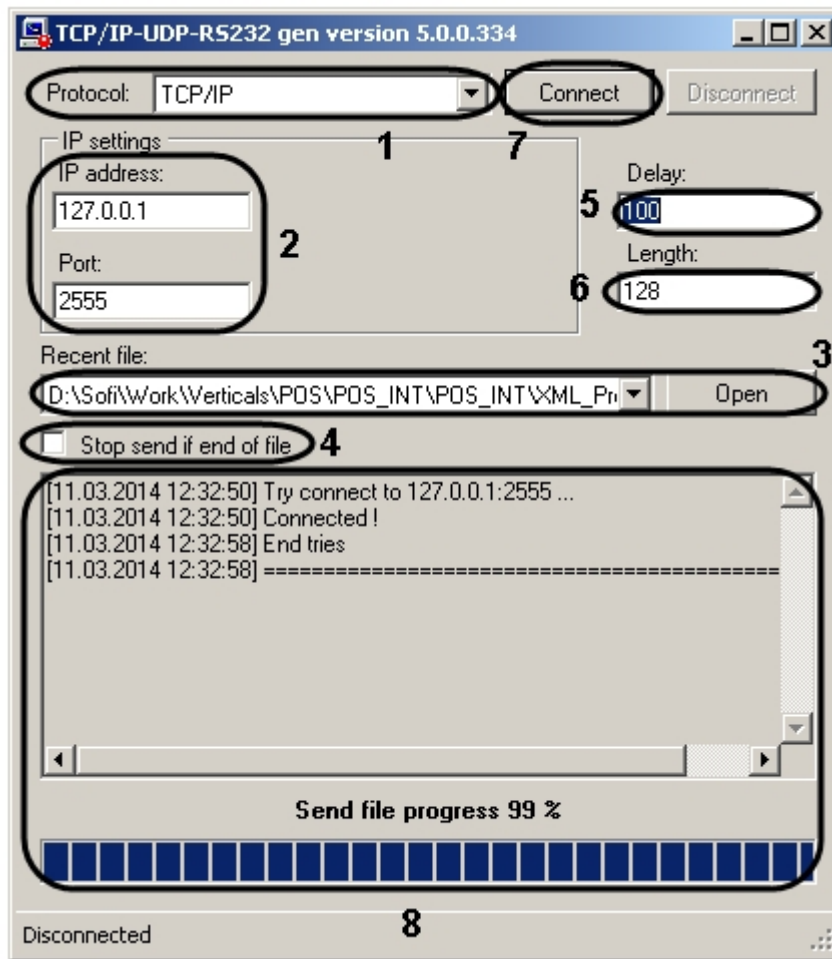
TCP/IP-UDP-RS232 gen version 5.0.0.334

Protocol: TCP/IP

Connect

Disconnect

IP settings

1

7

IP address:

127.0.0.1

2

Port:

2555

Delay:

5

100

Length:

6

128

Recent file:

3

D:\Sofi\Work\Verticals\POS\POS_INT\POS_INT\XML_Pr

Open

Stop send if end of file

4

[11.03.2014 12:32:50] Try connect to 127.0.0.1:2555 ...
[11.03.2014 12:32:50] Connected !
[11.03.2014 12:32:58] End tries
[11.03.2014 12:32:58] ==========================================

Send file progress 99 %

8

Disconnected